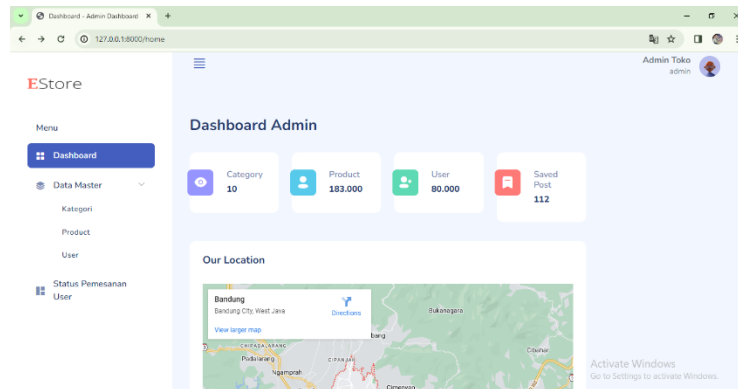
Dashboard - Admin Dashboard ×
+
127.0.0.1:8000/home

EStore

Admin Toko
admin

Menu

Dashboard

Data Master

Kategori

Product

User

Status Pemesanan User

Dashboard Admin

Category
10

Product
183.000

User
80.000

Saved Post
112

Our Location

Bandung
Bandung City, West Java
View larger map
Directions

Bukanagara
Cibuhar
Padalarang
Ngamprah
Cimenyan
Cipanjalu

Activate Windows
Go to Settings to activate Windows.